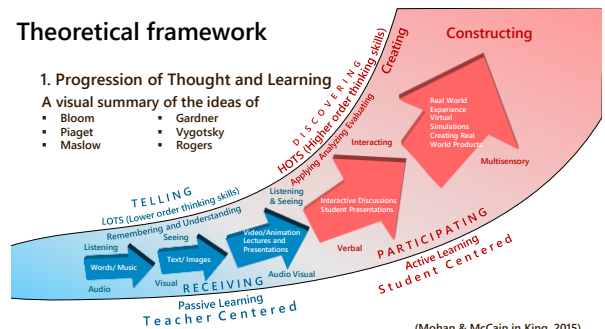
Theoretical framework

1. Progression of Thought and Learning

A visual summary of the ideas of

- Bloom
- Piaget
- Maslow
- Gardner
- Vygotsky
- Rogers

Constructing

Creating

DISCOVERING

HOTS (Higher order thinking skills)

Applying Analyzing Evaluating

Real World Experience Virtual Simulations Creating Real World Products

Multisensory

Interacting

Interactive Discussions Student Presentations

Verbal

PARTICIPATING

Active Learning
Student Centered

TELLING

LOTS (Lower order thinking skills)

Remembering and Understanding

Listening & Seeing

Video/Animation Lectures and Presentations

Audio Visual

Seeing

Text/ Images

Visual

Listening

Words/ Music

Audio

RECEIVING

Passive Learning
Teacher Centered

(Mohan & McCain in King, 2015)